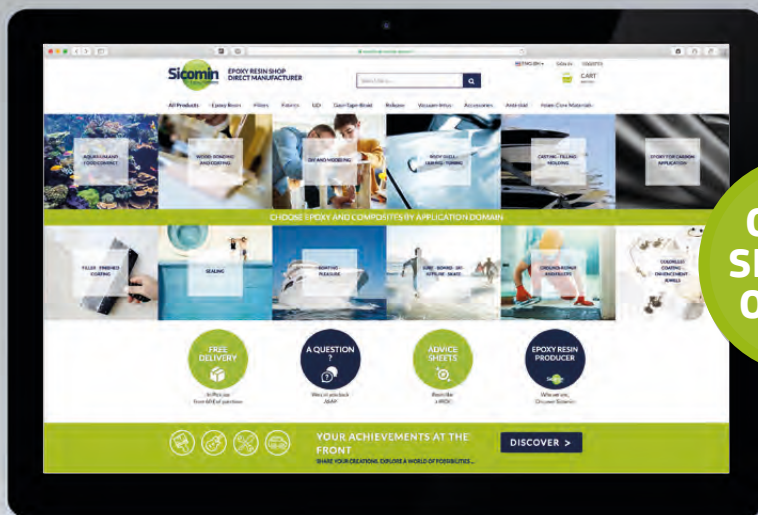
Sicomin
EPOXY RESIN SHOP
DIRECT MANUFACTURER

CART

All Products Epoxy Resin Fillers Fabrics UD Gel-Sign-Brand Release Vacuum Infus Accessories Anti-skid Flame Core Materials

AQUARIUM AND FOOD CONTACT
WOOD BONDING AND COATING
DIY AND MODELLING
BODY SHELL - CASTING - TURNING
CASTING - FILLING - MOULDING
EPOXY FOR CARBON APPLICATION

CHOOSE EPOXY AND COMPOSITES BY APPLICATION DOMAIN

FILLER - FINISHED COATING
SEALING
BOATING - PLEASURE
SURF - BOARD - SKI - KITESURF - SKATE
CREATION REPAIR - AEROBATICS
COLORLESS COATING - ENHANCEMENT JEWELS

FREE DELIVERY
A QUESTION ?
ADVICE SHEETS
EPOXY RESIN PRODUCER

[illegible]
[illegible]
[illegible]
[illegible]

YOUR ACHIEVEMENTS AT THE FRONT
SHARE YOUR CREATIONS, EXPLORE A WORLD OF POSSIBILITIES ...

DISCOVER >

C
SI
0